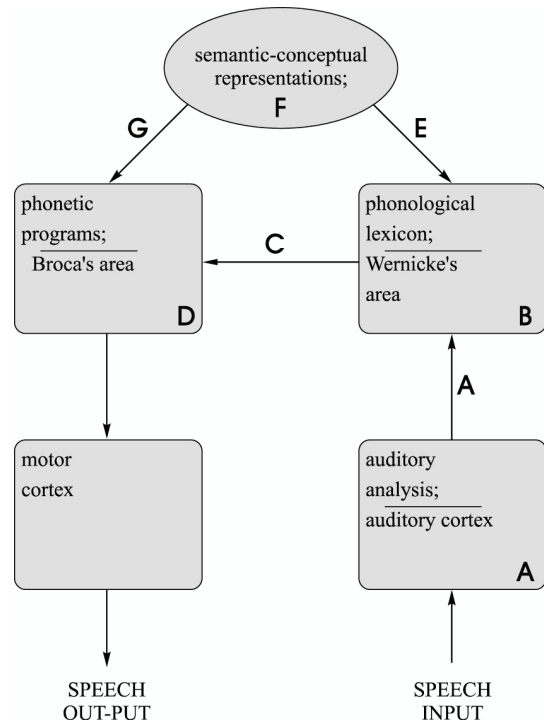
semantic-conceptual representations;
F

G

E

phonetic programs;
Broca's area
D

C

phonological lexicon;
Wernicke's area
B

A

motor cortex

auditory analysis;
auditory cortex
A

SPEECH OUT-PUT

SPEECH INPUT